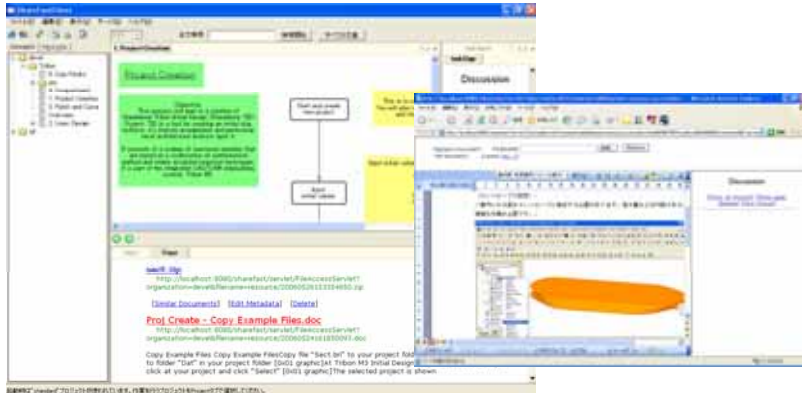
Project Creation

Discussion

Discussion

Proj Create - Copy Example Files.doc

http://localhost:8080/sharefact/servlet/FileAccessServlet?organization=develt&filename=resource/20060524161850091.doc

[Similar Documents] [Edit Metadata] [Delete]

http://localhost:8080/sharefact/servlet/FileAccessServlet?organization=develt&filename=resource/20060524153354850.zip

Copy Example Files Copy Example FilesCopy file "Sect.bin" to your project fold to folder "Dat" in your project folder [DoD1 graphic]At Tribon M3 Initial Design click at your project and click "Select" [DoD1 graphic]The selected project is shown

Start and create new project

Assign initial values